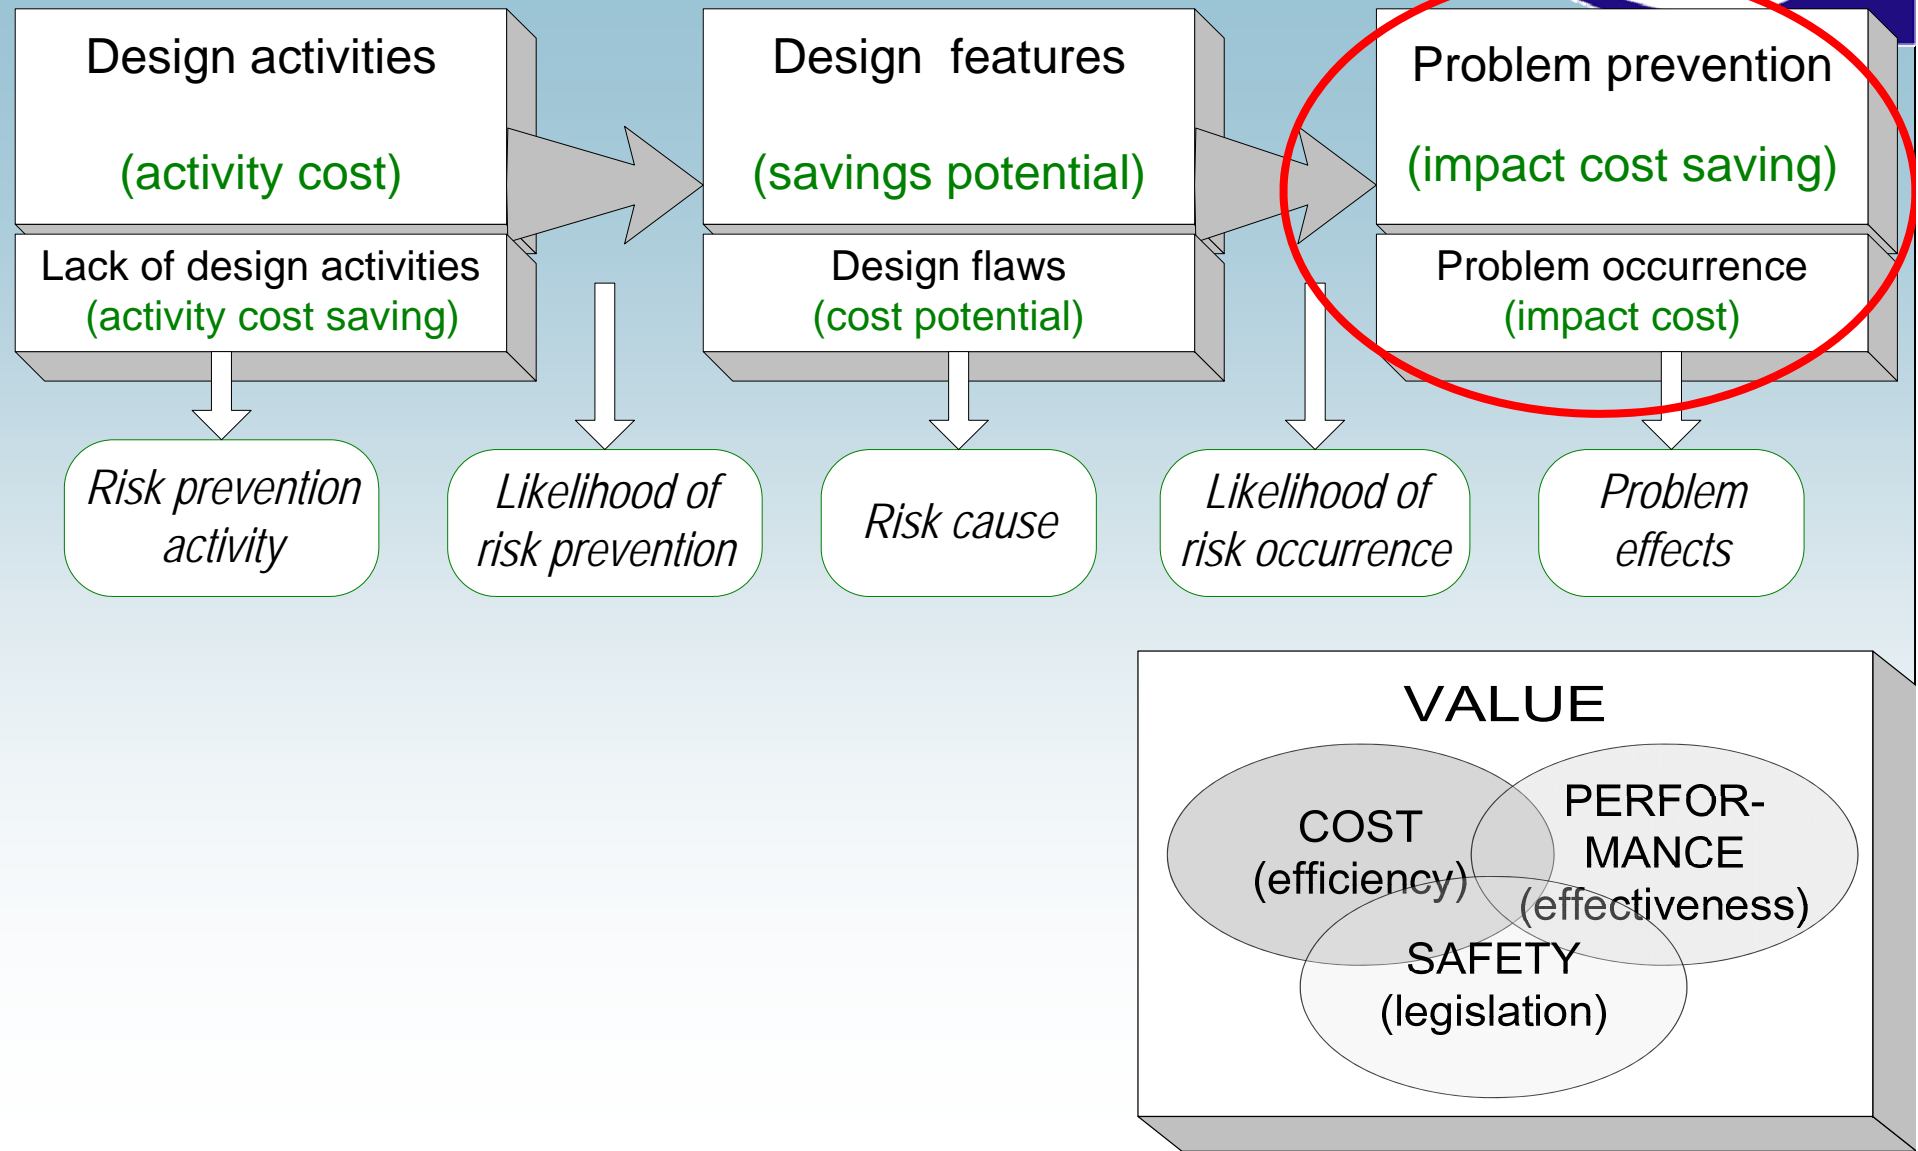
Design activities

(activity cost)

Lack of design activities
(activity cost saving)

Design features

(savings potential)

Design flaws
(cost potential)

Problem prevention

(impact cost saving)

Problem occurrence
(impact cost)

Risk prevention activity

Likelihood of risk prevention

Risk cause

Likelihood of risk occurrence

Problem effects

VALUE

COST
(efficiency)

PERFORMANCE
(effectiveness)

SAFETY
(legislation)